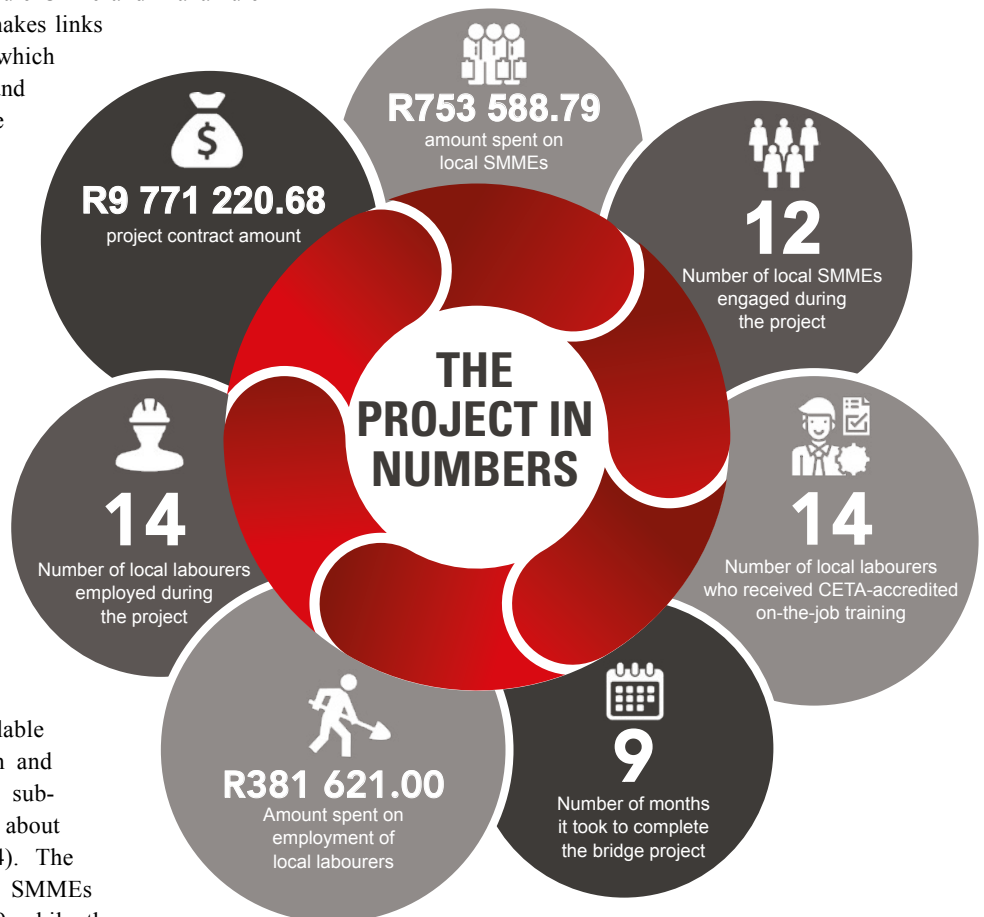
makes links
which
and
e

R753 588.79
amount spent on local SMMEs

R9 771 220.68
project contract amount

12
Number of local SMMEs engaged during the project

THE PROJECT IN NUMBERS

14
Number of local labourers employed during the project

14
Number of local labourers who received CETA-accredited on-the-job training

R381 621.00
Amount spent on employment of local labourers

9
Number of months it took to complete the bridge project

lable
n and
sub-
about
4). The
SMMEs
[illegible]